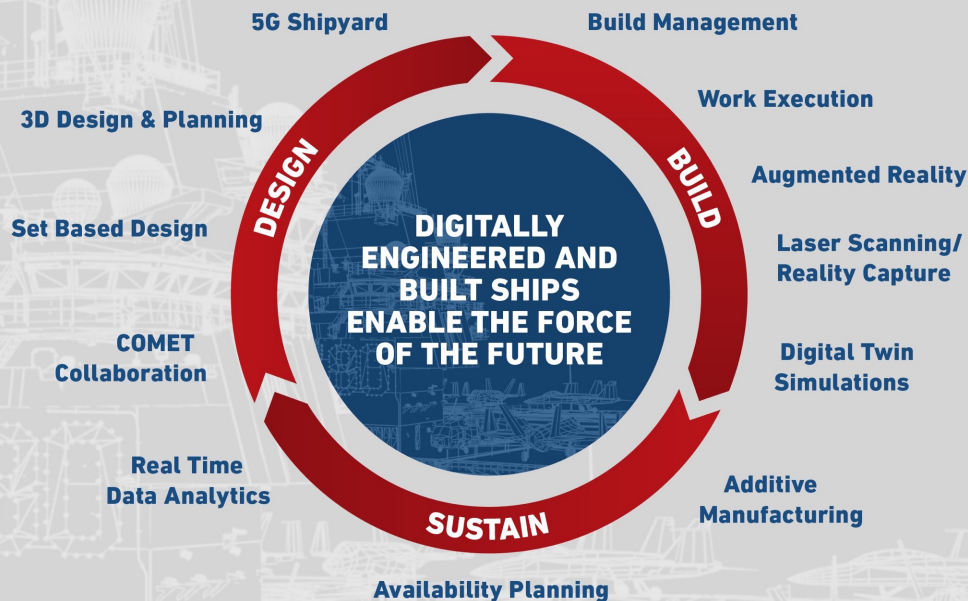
5G Shipyard

Build Management

Work Execution

3D Design & Planning

Augmented Reality

Set Based Design

Laser Scanning/ Reality Capture

COMET Collaboration

Digital Twin Simulations

Real Time Data Analytics

Additive Manufacturing

Availability Planning

DESIGN

BUILD

SUSTAIN

DIGITALLY ENGINEERED AND BUILT SHIPS ENABLE THE FORCE OF THE FUTURE